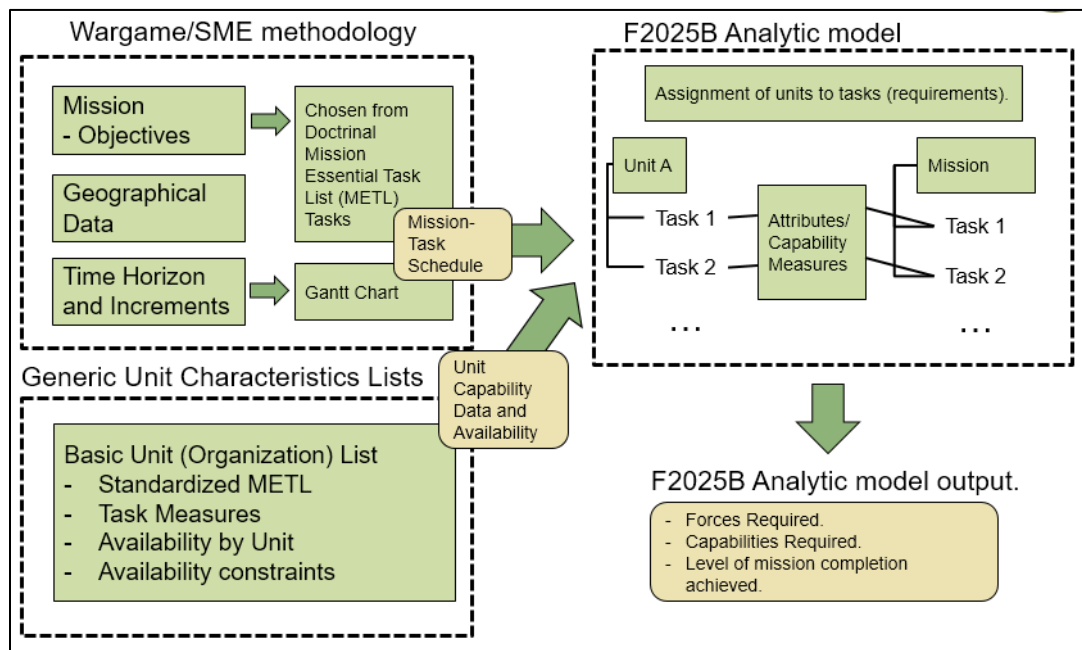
Wargame/SME methodology

Mission - Objectives

Chosen from Doctrinal Mission Essential Task List (METL) Tasks

Geographical Data

Time Horizon and Increments

Gantt Chart

Mission-Task Schedule

F2025B Analytic model

Assignment of units to tasks (requirements).

Unit A

Task 1

Task 2

...

Attributes/ Capability Measures

Mission

Task 1

Task 2

...

Generic Unit Characteristics Lists

Unit Capability Data and Availability

Basic Unit (Organization) List
- Standardized METL
- Task Measures
- Availability by Unit
- Availability constraints

F2025B Analytic model output.

- Forces Required.
- Capabilities Required.
- Level of mission completion achieved.